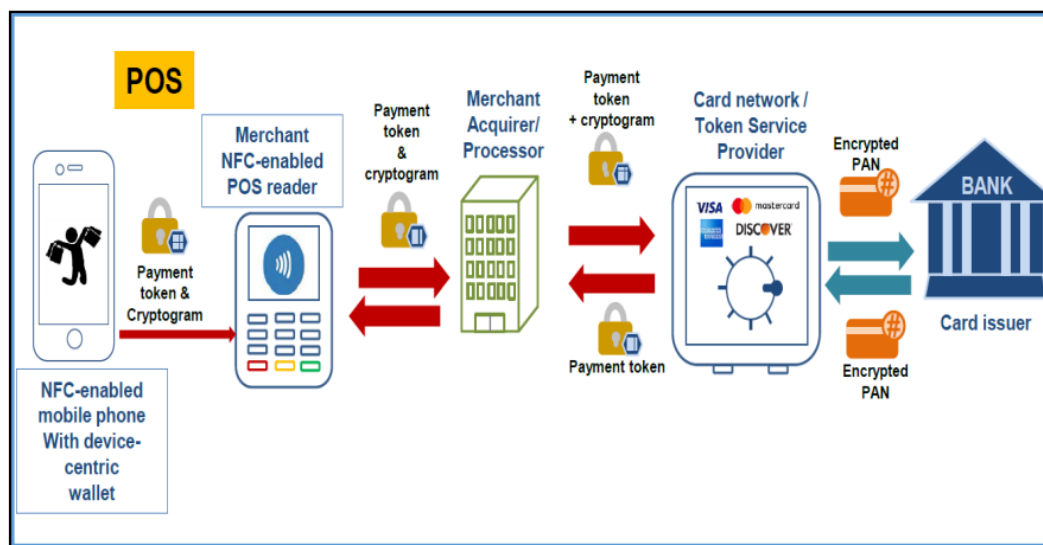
POS

Merchant NFC-enabled POS reader

Payment token & cryptogram

Merchant Acquirer/ Processor

Payment token + cryptogram

Card network / Token Service Provider

Encrypted PAN

BANK

Payment token & Cryptogram

VISA mastercard DISCOVER

Payment token

Card issuer

Encrypted PAN

NFC-enabled mobile phone With device-centric wallet